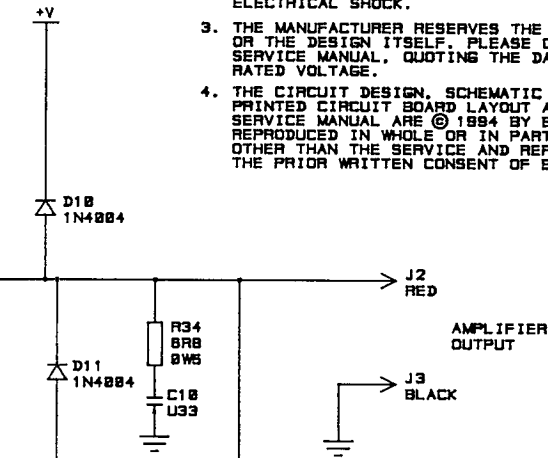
ELECTRICAL SHOCK.

+V

3. THE MANUFACTURER RESERVES THE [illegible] OR THE DESIGN ITSELF. PLEASE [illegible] SERVICE MANUAL, QUOTING THE DA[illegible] RATED VOLTAGE.

4. THE CIRCUIT DESIGN, SCHEMATIC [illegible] PRINTED CIRCUIT BOARD LAYOUT A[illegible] SERVICE MANUAL ARE © 1994 BY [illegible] REPRODUCED IN WHOLE OR IN PART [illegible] OTHER THAN THE SERVICE AND REP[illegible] THE PRIOR WRITTEN CONSENT OF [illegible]

D10
1N4004

J2
RED

R34
6R8
0W5

AMPLIFIER
OUTPUT

D11
1N4004

C10
U33

J3
BLACK